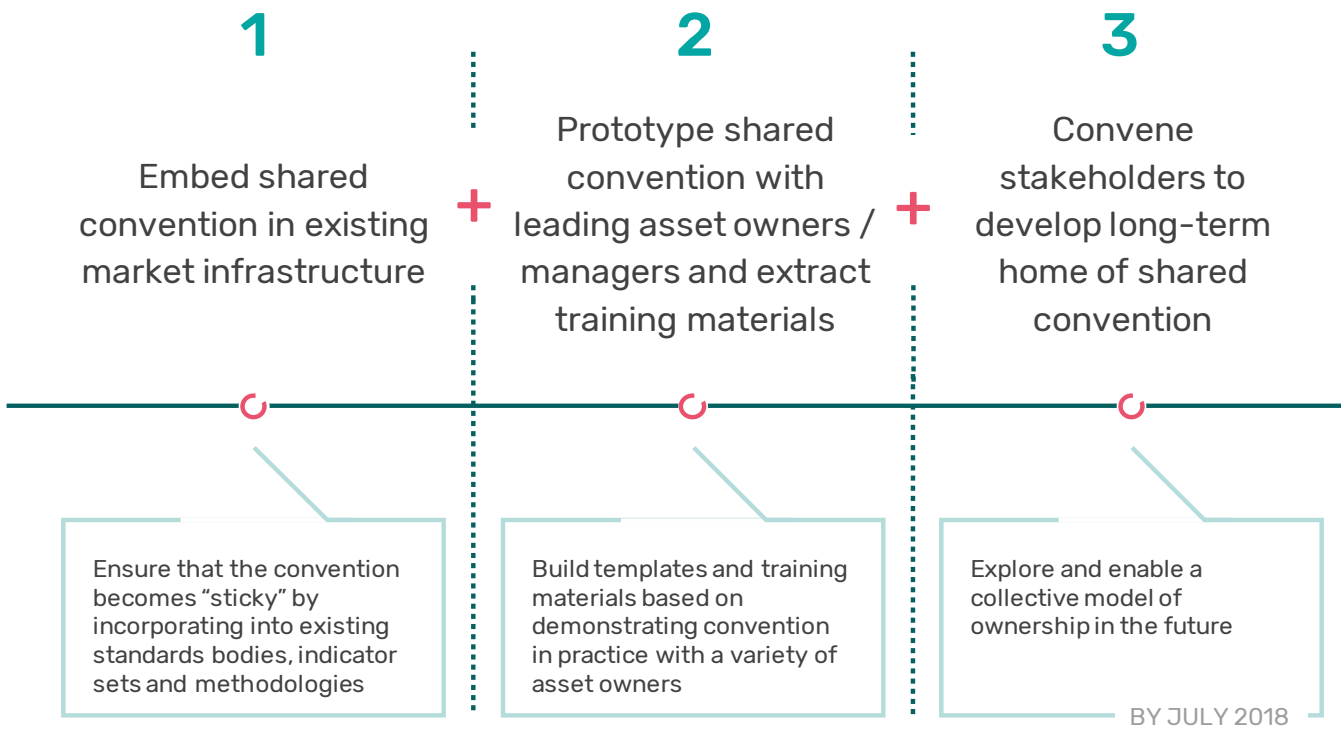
1

Embed shared convention in existing market infrastructure

+

2

Prototype shared convention with leading asset owners / managers and extract training materials

+

3

Convene stakeholders to develop long-term home of shared convention

Ensure that the convention becomes “sticky” by incorporating into existing standards bodies, indicator sets and methodologies

Build templates and training materials based on demonstrating convention in practice with a variety of asset owners

Explore and enable a collective model of ownership in the future

BY JULY 2018